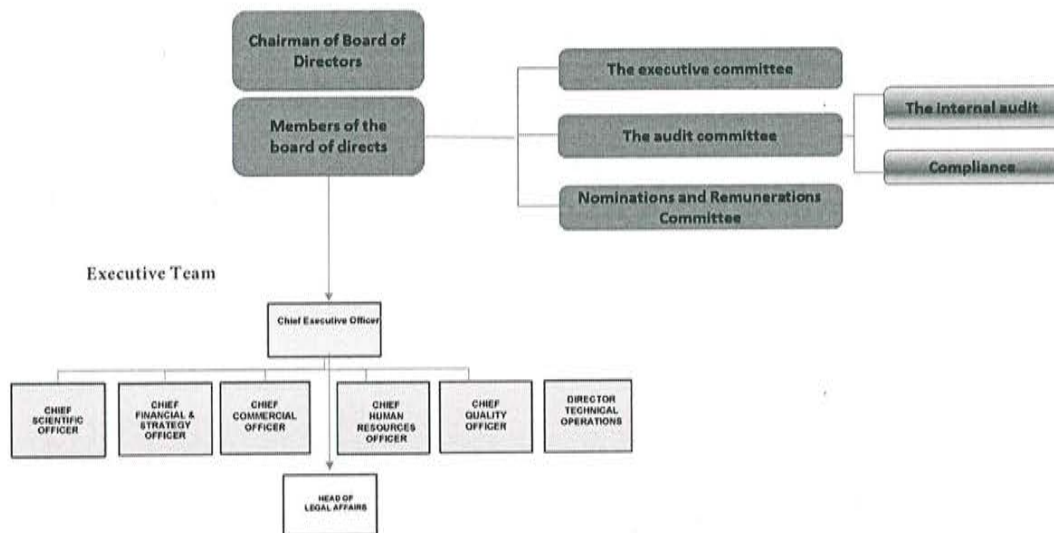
Chairman of Board of Directors

Members of the board of directs

The executive committee

The audit committee

Nominations and Remunerations Committee

The internal audit

Compliance

Executive Team

Chief Executive Officer

CHIEF SCIENTIFIC OFFICER

CHIEF FINANCIAL & STRATEGY OFFICER

CHIEF COMMERCIAL OFFICER

CHIEF HUMAN RESOURCES OFFICER

CHIEF QUALITY OFFICER

DIRECTOR TECHNICAL OPERATIONS

HEAD OF LEGAL AFFAIRS